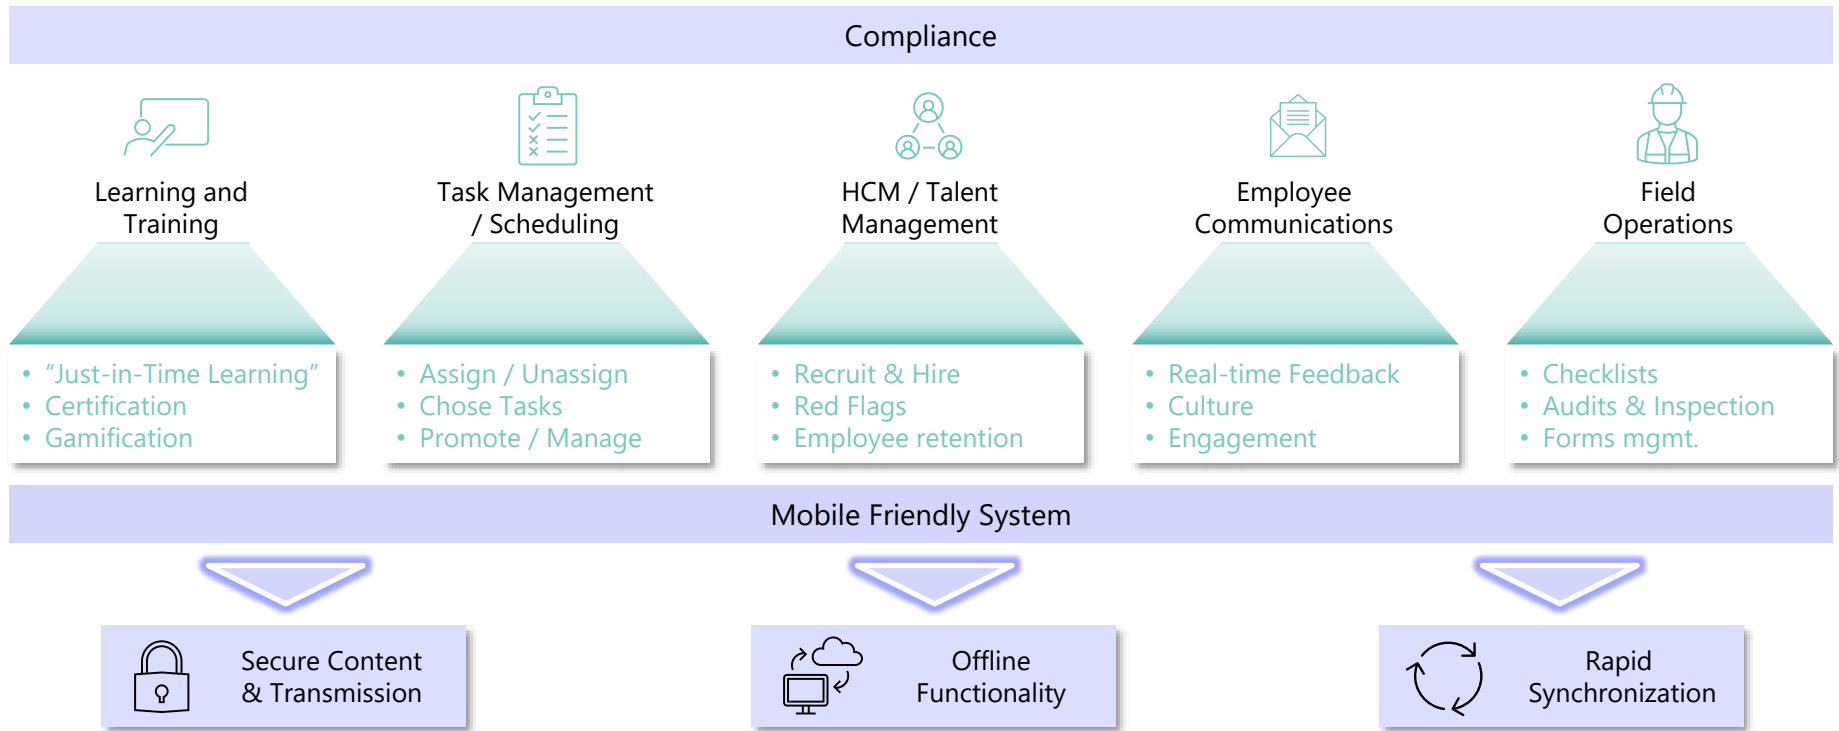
Compliance

Learning and Training

- “Just-in-Time Learning”
- Certification
- Gamification

Task Management / Scheduling

- Assign / Unassign
- Chose Tasks
- Promote / Manage

HCM / Talent Management

- Recruit & Hire
- Red Flags
- Employee retention

Employee Communications

- Real-time Feedback
- Culture
- Engagement

Field Operations

- Checklists
- Audits & Inspection
- Forms mgmt.

Mobile Friendly System

Secure Content & Transmission

Offline Functionality

Rapid Synchronization